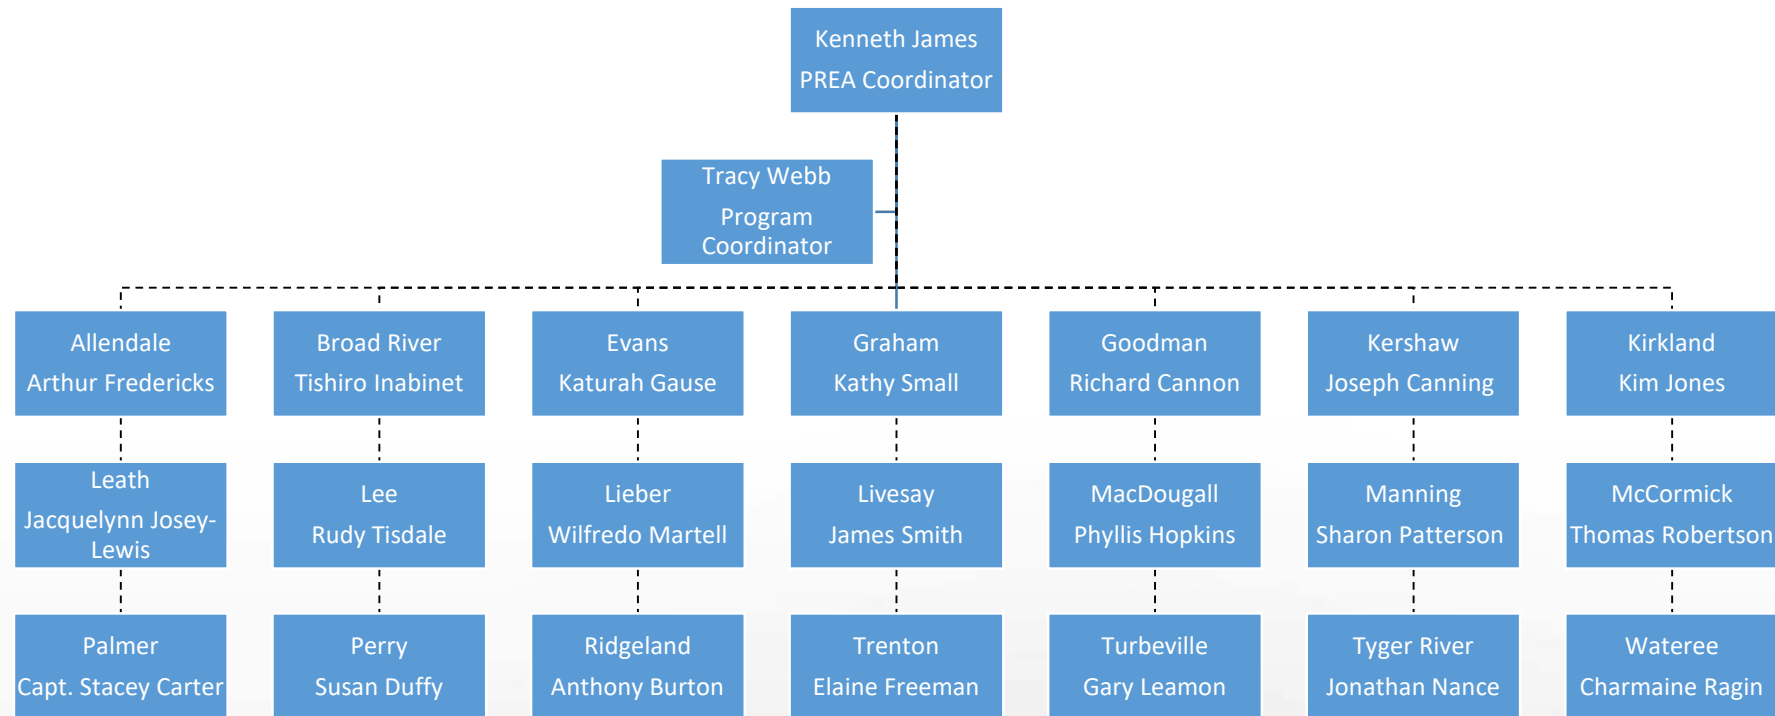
Kenneth James
PREA Coordinator

Tracy Webb
Program Coordinator

Allendale
Arthur Fredericks

Broad River
Tishiro Inabinet

Evans
Katurah Gause

Graham
Kathy Small

Goodman
Richard Cannon

Kershaw
Joseph Canning

Kirkland
Kim Jones

Leath
Jacquelynn Josey-Lewis

Lee
Rudy Tisdale

Lieber
Wilfredo Martell

Livesay
James Smith

MacDougall
Phyllis Hopkins

Manning
Sharon Patterson

McCormick
Thomas Robertson

Palmer
Capt. Stacey Carter

Perry
Susan Duffy

Ridgeland
Anthony Burton

Trenton
Elaine Freeman

Turbeville
Gary Leamon

Tyger River
Jonathan Nance

Wateree
Charmaine Ragin